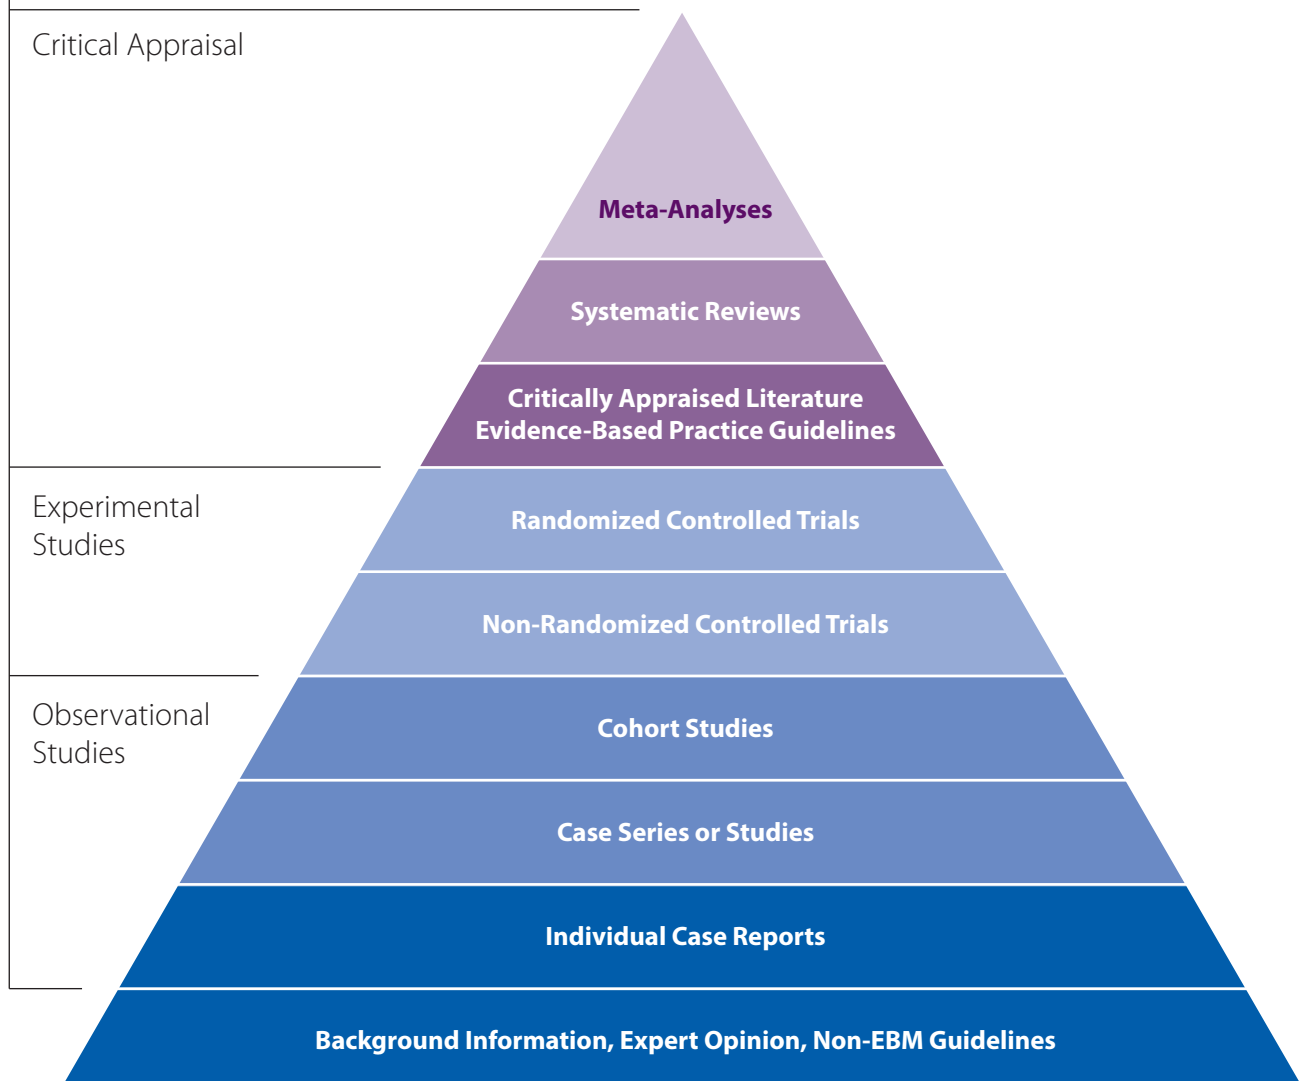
Critical Appraisal

Meta-Analyses

Systematic Reviews

Critically Appraised Literature
Evidence-Based Practice Guidelines

Experimental Studies

Randomized Controlled Trials

Non-Randomized Controlled Trials

Observational Studies

Cohort Studies

Case Series or Studies

Individual Case Reports

Background Information, Expert Opinion, Non-EBM Guidelines